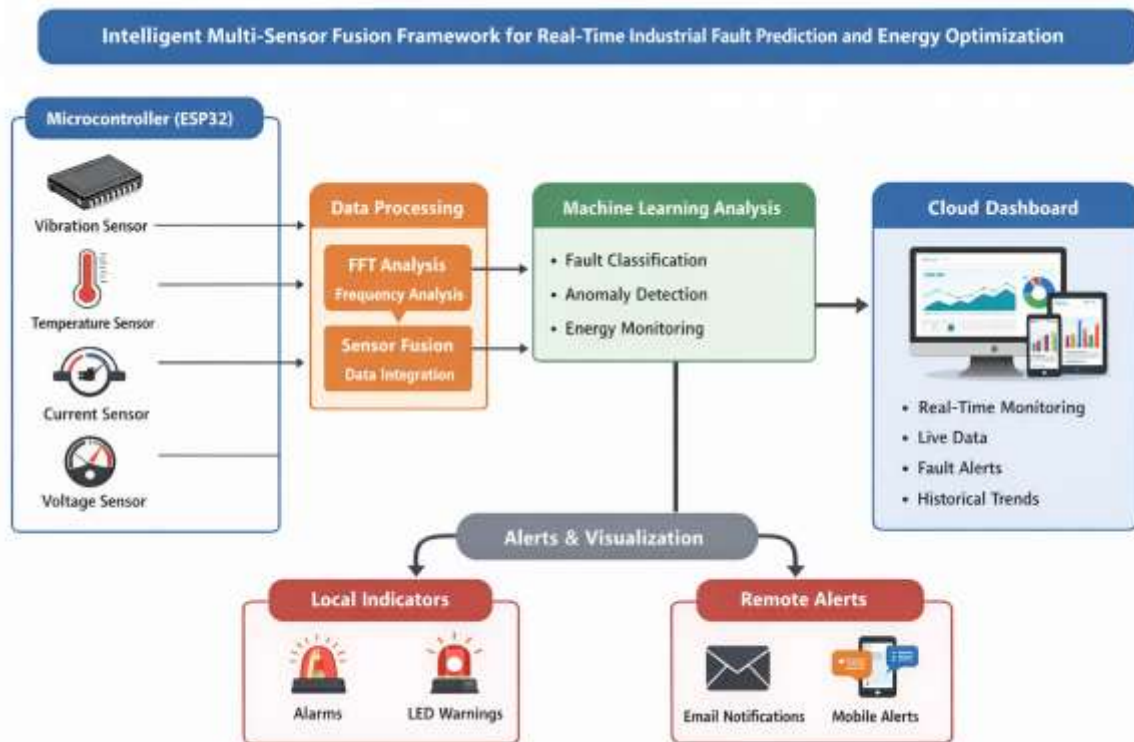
Intelligent Multi-Sensor Fusion Framework for Real-Time Industrial Fault Prediction and Energy Optimization

Microcontroller (ESP32)

Vibration Sensor

Temperature Sensor

Current Sensor

Voltage Sensor

Data Processing

FFT Analysis
Frequency Analysis

Sensor Fusion
Data Integration

Machine Learning Analysis

• Fault Classification
• Anomaly Detection
• Energy Monitoring

Cloud Dashboard

• Real-Time Monitoring
• Live Data
• Fault Alerts
• Historical Trends

Alerts & Visualization

Local Indicators

Alarms

LED Warnings

Remote Alerts

Email Notifications

Mobile Alerts